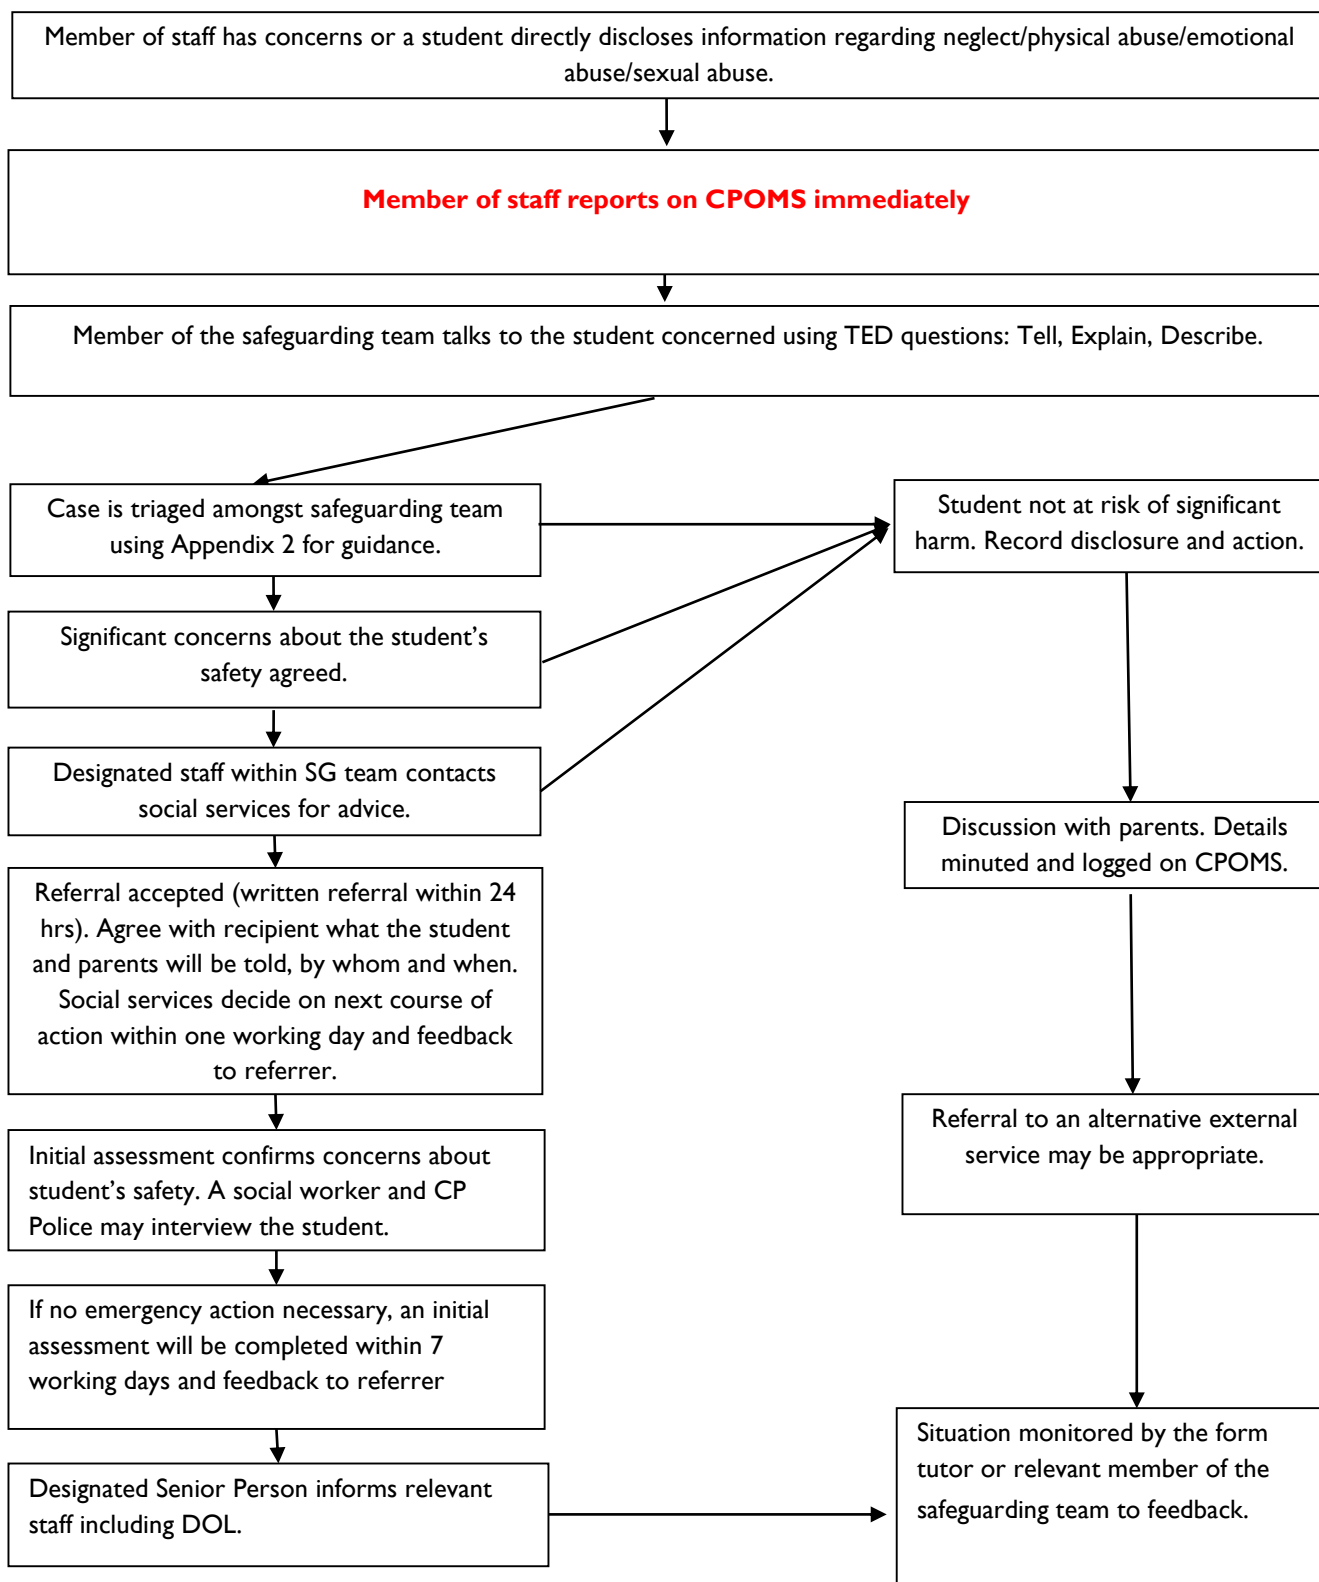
Member of staff has concerns or a student directly discloses information regarding neglect/physical abuse/emotional abuse/sexual abuse.

Member of staff reports on CPOMS immediately

Member of the safeguarding team talks to the student concerned using TED questions: Tell, Explain, Describe.

Case is triaged amongst safeguarding team using Appendix 2 for guidance.

Student not at risk of significant harm. Record disclosure and action.

Significant concerns about the student's safety agreed.

Designated staff within SG team contacts social services for advice.

Discussion with parents. Details minuted and logged on CPOMS.

Referral accepted (written referral within 24 hrs). Agree with recipient what the student and parents will be told, by whom and when. Social services decide on next course of action within one working day and feedback to referrer.

Referral to an alternative external service may be appropriate.

Initial assessment confirms concerns about student's safety. A social worker and CP Police may interview the student.

If no emergency action necessary, an initial assessment will be completed within 7 working days and feedback to referrer

Situation monitored by the form tutor or relevant member of the safeguarding team to feedback.

Designated Senior Person informs relevant staff including DOL.